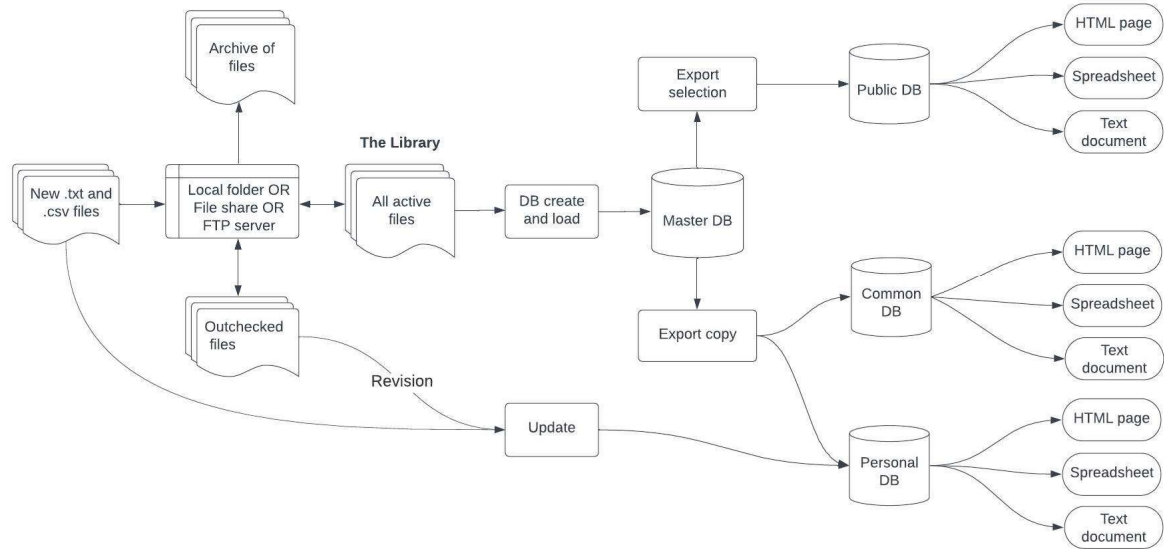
Archive of files

The Library

New .txt and .csv files

Local folder OR File share OR FTP server

All active files

DB create and load

Master DB

Export selection

Public DB

HTML page

Spreadsheet

Text document

Outchecked files

Revision

Export copy

Common DB

HTML page

Spreadsheet

Text document

Update

Personal DB

HTML page

Spreadsheet

Text document